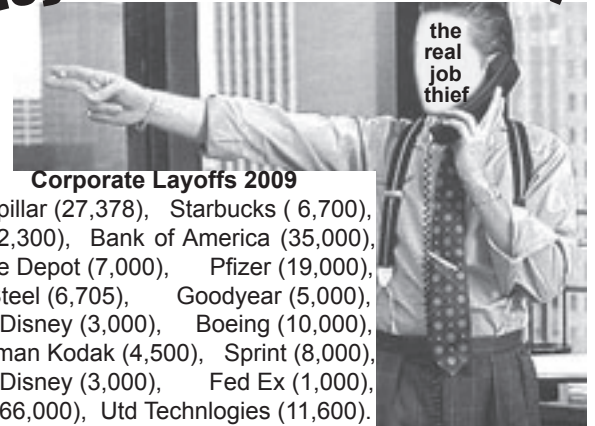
the real job thief

Corporate Layoffs 2009

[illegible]pillar (27,378), Starbucks ( 6,700), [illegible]2,300), Bank of America (35,000), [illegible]e Depot (7,000), Pfizer (19,000), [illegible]teel (6,705), Goodyear (5,000), Disney (3,000), Boeing (10,000), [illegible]man Kodak (4,500), Sprint (8,000), Disney (3,000), Fed Ex (1,000), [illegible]66,000), Utd Technlogies (11,600).